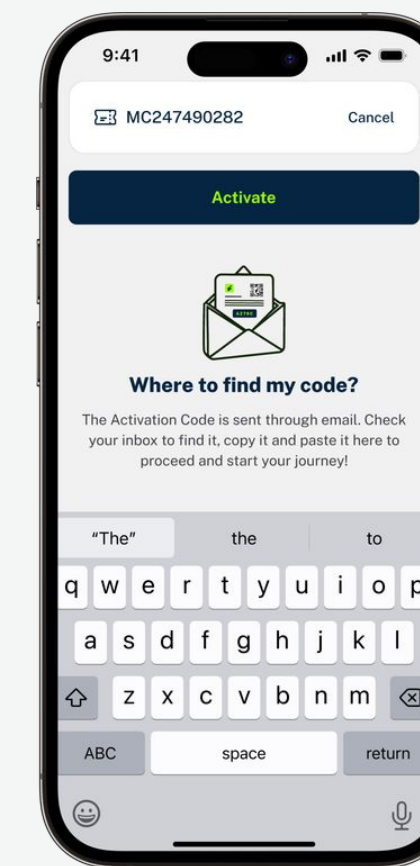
9:41

MC247490282

Cancel

Activate

Where to find my code?

The Activation Code is sent through email. Check your inbox to find it, copy it and paste it here to proceed and start your journey!

"The"

the

to

q w e r t y u i o p

a s d f g h j k l

z x c v b n m

ABC

space

return